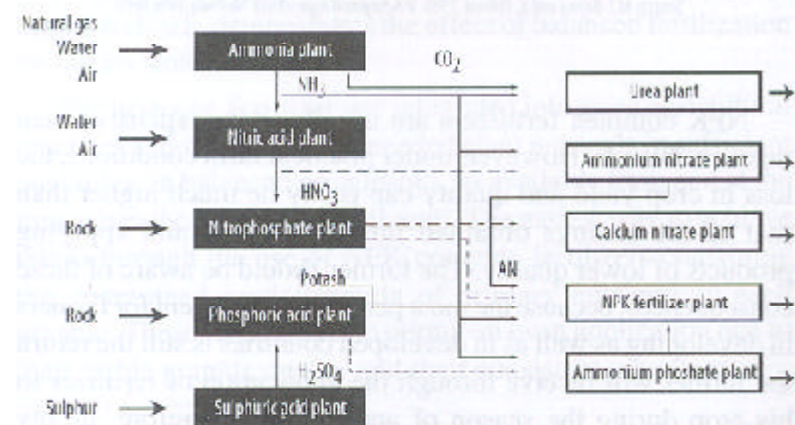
Natural gas
Water
Air

Ammonia plant

$CO_2$

$NH_3$

Water
Air

Nitric acid plant

$HNO_3$

Rock

Nitrophosphate plant

Potash

Rock

Phosphoric acid plant

$H_2SO_4$

Sulphur

Sulphuric acid plant

AN

Urea plant

Ammonium nitrate plant

Calcium nitrate plant

NPK fertilizer plant

Ammonium phosphate plant